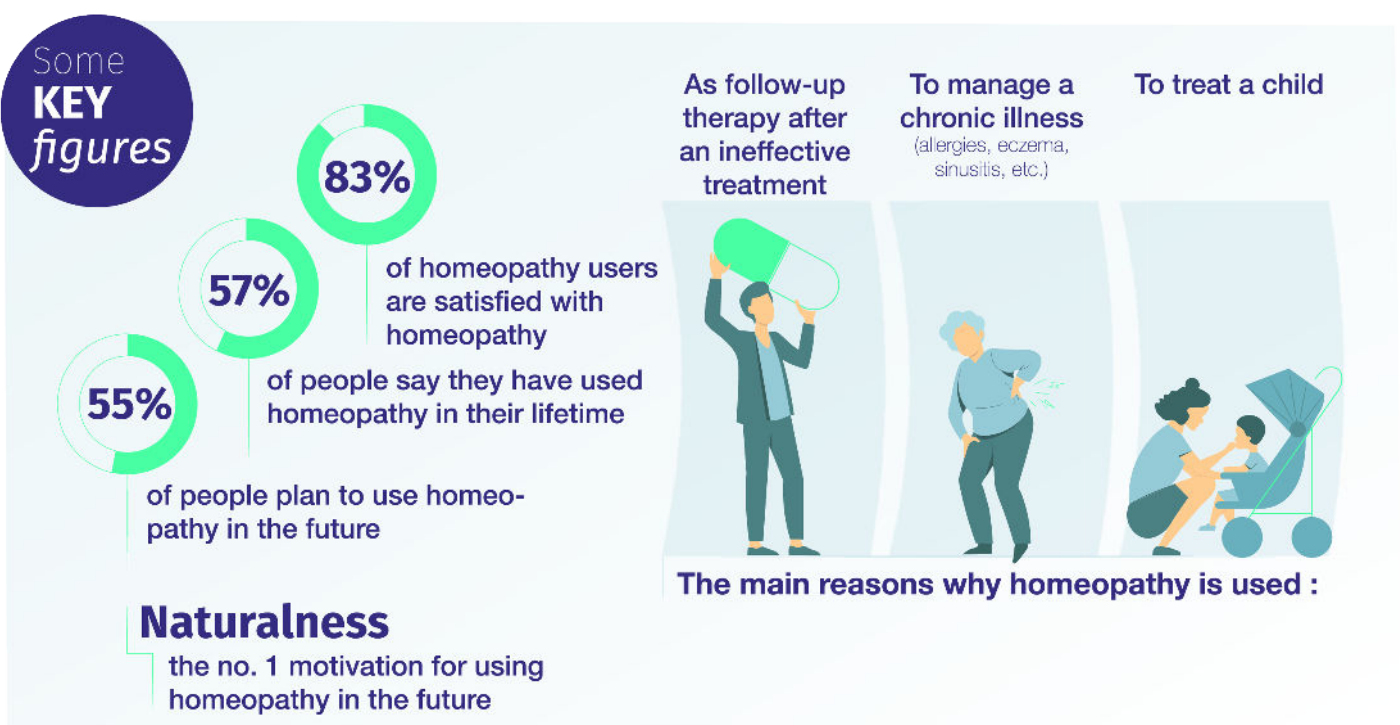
Some KEY figures

83%

of homeopathy users are satisfied with homeopathy

57%

of people say they have used homeopathy in their lifetime

55%

of people plan to use homeopathy in the future

Naturalness

the no. 1 motivation for using homeopathy in the future

As follow-up therapy after an ineffective treatment

To manage a chronic illness (allergies, eczema, sinusitis, etc.)

To treat a child

The main reasons why homeopathy is used :